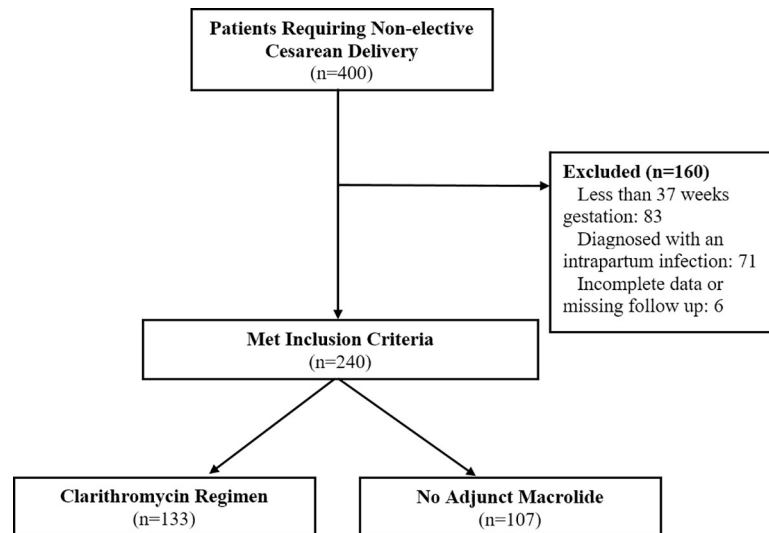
Patients Requiring Non-elective Cesarean Delivery
(n=400)

Excluded (n=160)
Less than 37 weeks gestation: 83
Diagnosed with an intrapartum infection: 71
Incomplete data or missing follow up: 6

Met Inclusion Criteria
(n=240)

Clarithromycin Regimen
(n=133)

No Adjunct Macrolide
(n=107)